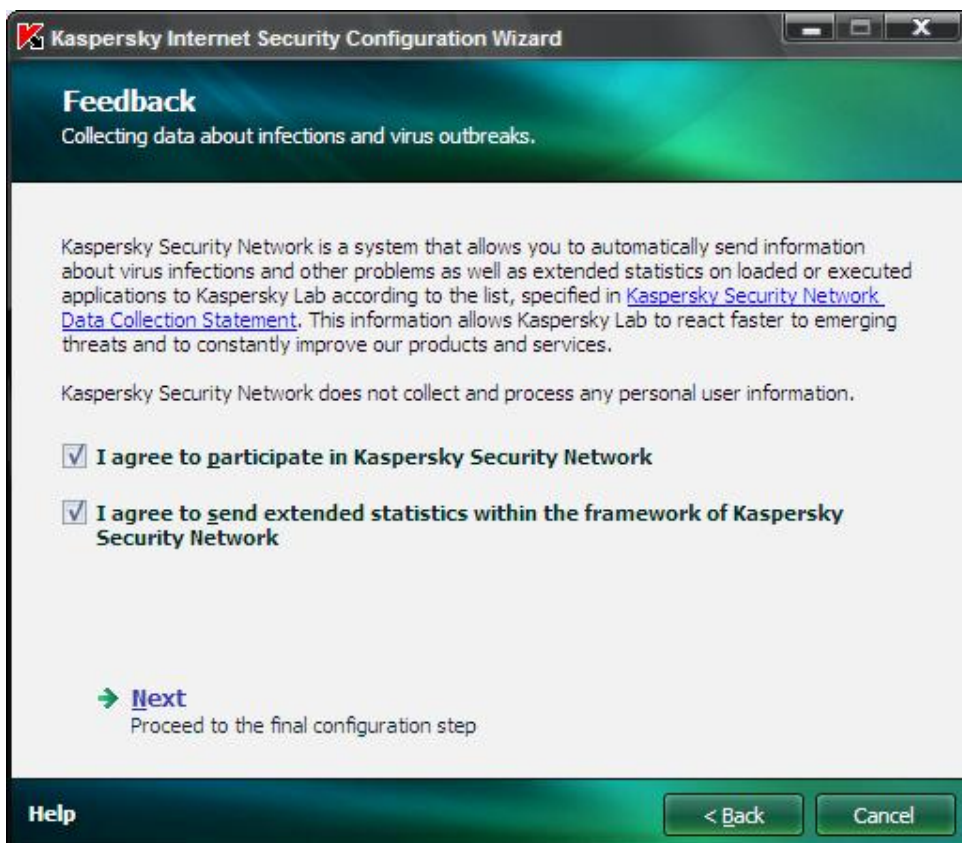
Kaspersky Internet Security Configuration Wizard

Feedback
Collecting data about infections and virus outbreaks.

Kaspersky Security Network is a system that allows you to automatically send information about virus infections and other problems as well as extended statistics on loaded or executed applications to Kaspersky Lab according to the list, specified in Kaspersky Security Network Data Collection Statement. This information allows Kaspersky Lab to react faster to emerging threats and to constantly improve our products and services.

Kaspersky Security Network does not collect and process any personal user information.

I agree to participate in Kaspersky Security Network

I agree to send extended statistics within the framework of Kaspersky Security Network

Next
Proceed to the final configuration step

Help

< Back

Cancel